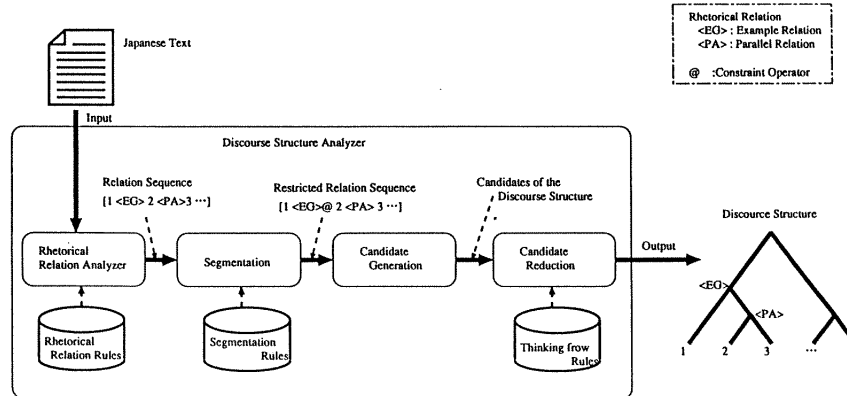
Japanese Text

Rhetorical Relation
<EG> : Example Relation
<PA> : Parallel Relation

@ :Constraint Operator

Input

Discourse Structure Analyzer

Relation Sequence
[1 <EG> 2 <PA> 3 ···]

Restricted Relation Sequence
[1 <EG>@ 2 <PA> 3 ···]

Candidates of the Discourse Structure

Rhetorical Relation Analyzer

Segmentation

Candidate Generation

Candidate Reduction

Output

Discource Structure

Rhetorical Relation Rules

Segmentation Rules

Thinking frow Rules

<EG>

<PA>

1

2

3

···